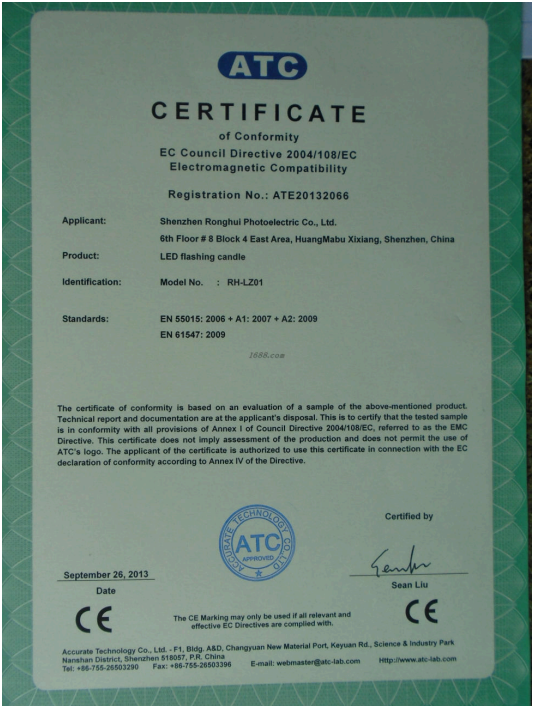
ATC

CERTIFICATE

of Conformity

EC Council Directive 2004/108/EC

Electromagnetic Compatibility

Registration No.: ATE20132066

Applicant: Shenzhen Ronghui Photoelectric Co., Ltd.
6th Floor # 8 Block 4 East Area, HuangMabu Xixiang, Shenzhen, China

Product: LED flashing candle

Identification: Model No. : RH-LZ01

Standards: EN 55015: 2006 + A1: 2007 + A2: 2009
EN 61547: 2009

1688.com

The certificate of conformity is based on an evaluation of a sample of the above-mentioned product. Technical report and documentation are at the applicant's disposal. This is to certify that the tested sample is in conformity with all provisions of Annex I of Council Directive 2004/108/EC, referred to as the EMC Directive. This certificate does not imply assessment of the production and does not permit the use of ATC's logo. The applicant of the certificate is authorized to use this certificate in connection with the EC declaration of conformity according to Annex IV of the Directive.

ACCURATE TECHNOLOGY CO., LTD. ATC APPROVED

Certified by

September 26, 2013
Date

Sean Liu

CE

The CE Marking may only be used if all relevant and effective EC Directives are complied with.

CE

Accurate Technology Co., Ltd. - F1, Bldg. A&D, Changyuan New Material Port, Keyuan Rd., Science & Industry Park Nanshan District, Shenzhen 518057, P.R. China
Tel: +86-755-26503290 Fax: +86-755-26503396 E-mail: webmaster@atc-lab.com Http://www.atc-lab.com